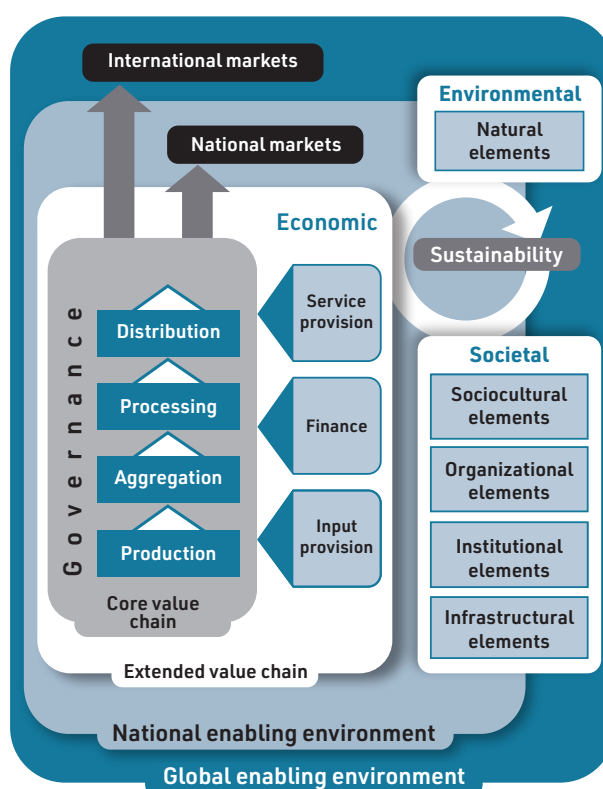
International markets

National markets

Environmental

Natural elements

Economic

Sustainability

Governance

Distribution

Processing

Aggregation

Production

Core value chain

Service provision

Finance

Input provision

Societal

Sociocultural elements

Organizational elements

Institutional elements

Infrastructural elements

Extended value chain

National enabling environment

Global enabling environment